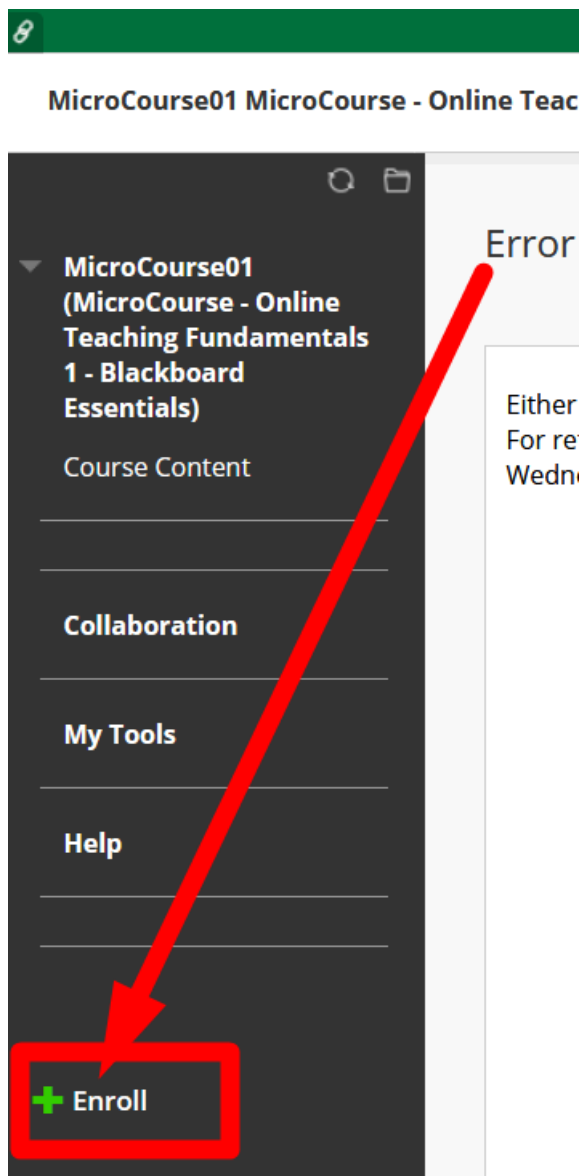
MicroCourse01 MicroCourse - Online Teac

MicroCourse01 (MicroCourse - Online Teaching Fundamentals 1 - Blackboard Essentials)

Course Content

Collaboration

My Tools

Help

Enroll

Error

Either
For re
Wedn